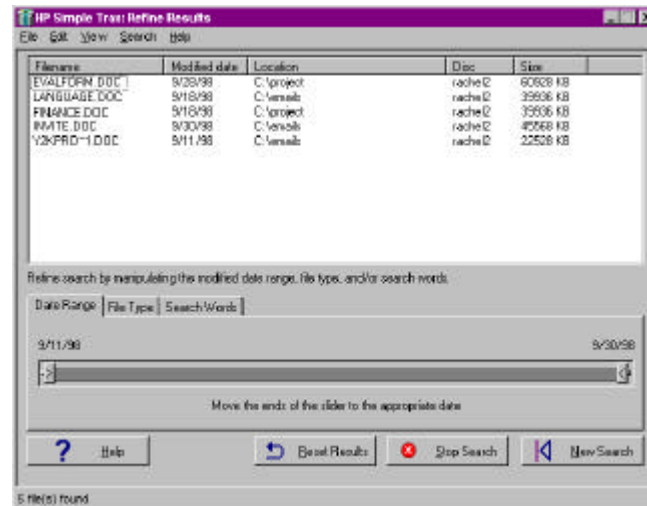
HP Simple Trax: Refine Results

File Edit View Search Help

| Filename | Modified date | Location | Disc | Size |
|---|---|---|---|---|
| EVALFORM.DOC | 9/28/98 | C:\project | rachel2 | 60928 KB |
| LANGUAGE.DOC | 9/18/98 | C:\emails | rachel2 | 39936 KB |
| FINANCE.DOC | 9/18/98 | C:\project | rachel2 | 39936 KB |
| INVITE.DOC | 9/30/98 | C:\emails | rachel2 | 45568 KB |
| Y2KPRO~1.DOC | 9/11/98 | C:\emails | rachel2 | 22528 KB |

Refine search by manipulating the modified date range, file types, and/or search words.

Date Range | File Type | Search Words

9/11/98

9/30/98

Move the ends of the slider to the appropriate date

? Help

Reset Results

Stop Search

New Search

5 file(s) found